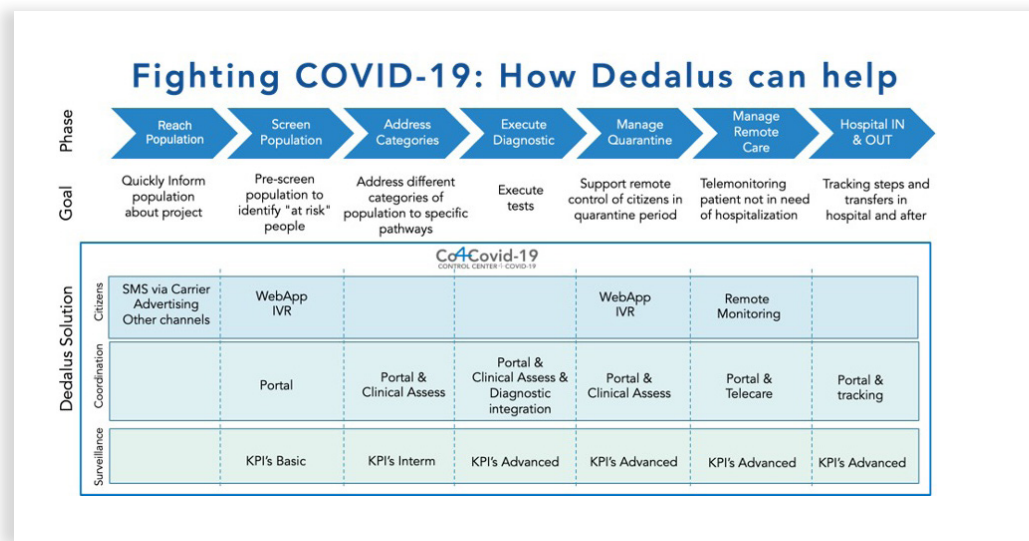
Fighting COVID-19: How Dedalus can help

| Phase | Reach Population | Screen Population | Address Categories | Execute Diagnostic | Manage Quarantine | Manage Remote Care | Hospital IN & OUT |
|---|---|---|---|---|---|---|---|
| Goal | Quickly Inform population about project | Pre-screen population to identify "at risk" people | Address different categories of population to specific pathways | Execute tests | Support remote control of citizens in quarantine period | Telemonitoring patient not in need of hospitalization | Tracking steps and transfers in hospital and after |

Dedalus Solution

Co4Covid-19
CONTROL CENTER 4 COVID-19

| | | | | | | | |
|---|---|---|---|---|---|---|---|
| Citizens | SMS via Carrier Advertising Other channels | WebApp IVR | | | WebApp IVR | Remote Monitoring | |
| Coordination | | Portal | Portal & Clinical Assess | Portal & Clinical Assess & Diagnostic integration | Portal & Clinical Assess | Portal & Telecare | Portal & tracking |
| Surveillance | | KPI's Basic | KPI's Interm | KPI's Advanced | KPI's Advanced | KPI's Advanced | KPI's Advanced |